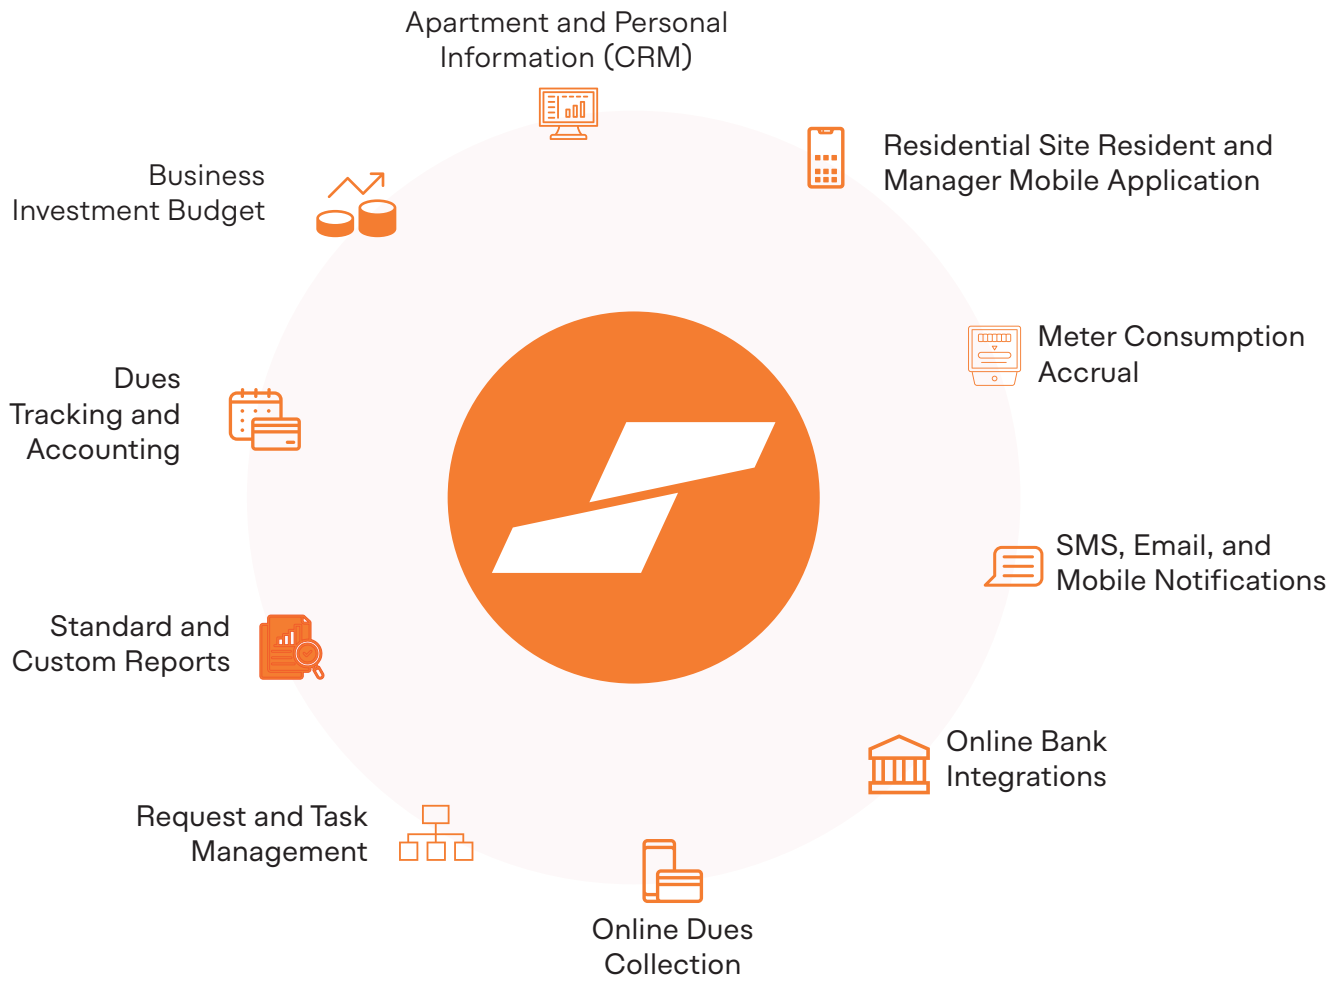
Apartment and Personal Information (CRM)

Residential Site Resident and Manager Mobile Application

Meter Consumption Accrual

SMS, Email, and Mobile Notifications

Online Bank Integrations

Online Dues Collection

Request and Task Management

Standard and Custom Reports

Dues Tracking and Accounting

Business Investment Budget